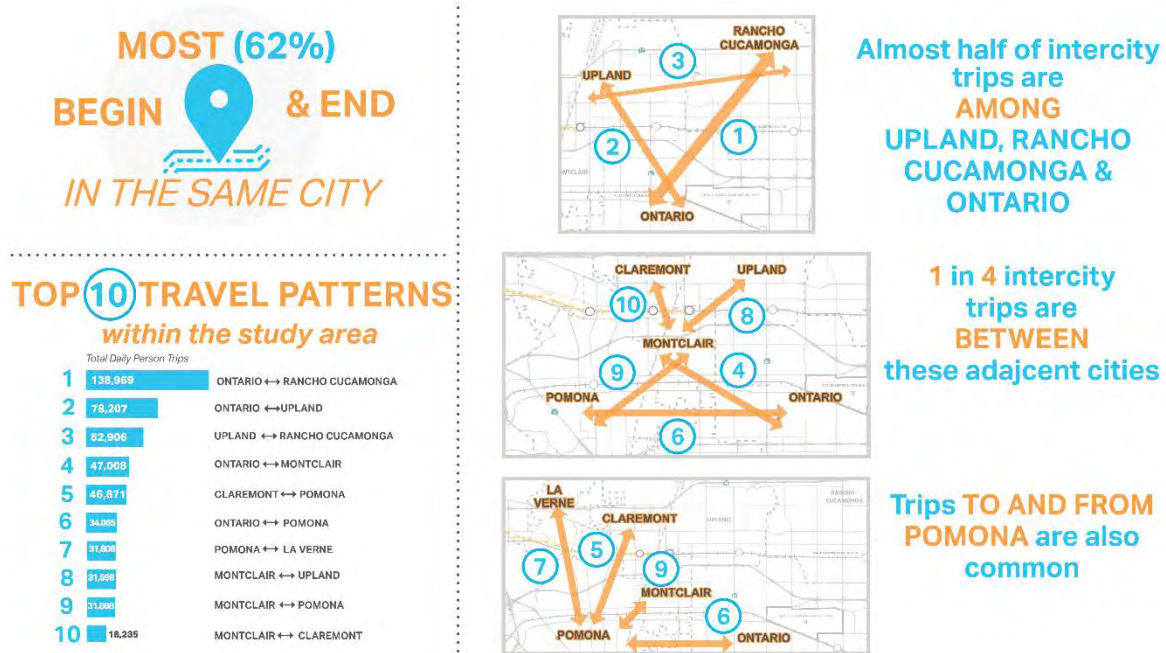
MOST (62%)
BEGIN & END
IN THE SAME CITY

TOP 10 TRAVEL PATTERNS
within the study area

Total Daily Person Trips

| | | |
|---|---|---|
| 1 | 138,969 | ONTARIO ⟷ RANCHO CUCAMONGA |
| 2 | 78,207 | ONTARIO ⟷ UPLAND |
| 3 | 62,906 | UPLAND ⟷ RANCHO CUCAMONGA |
| 4 | 47,008 | ONTARIO ⟷ MONTCLAIR |
| 5 | 46,871 | CLAREMONT ⟷ POMONA |
| 6 | 34,065 | ONTARIO ⟷ POMONA |
| 7 | 31,808 | POMONA ⟷ LA VERNE |
| 8 | 31,698 | MONTCLAIR ⟷ UPLAND |
| 9 | 31,868 | MONTCLAIR ⟷ POMONA |
| 10 | 18,235 | MONTCLAIR ⟷ CLAREMONT |

RANCHO CUCAMONGA
UPLAND
3
2
1
ONTARIO

Almost half of intercity trips are AMONG UPLAND, RANCHO CUCAMONGA & ONTARIO

CLAREMONT
UPLAND
10
8
MONTCLAIR
9
4
POMONA
ONTARIO
6

1 in 4 intercity trips are BETWEEN these adajcent cities

LA VERNE
CLAREMONT
RANCHO CUCAMONGA
UPLAND
7
5
9
MONTCLAIR
POMONA
6
ONTARIO

Trips TO AND FROM POMONA are also common